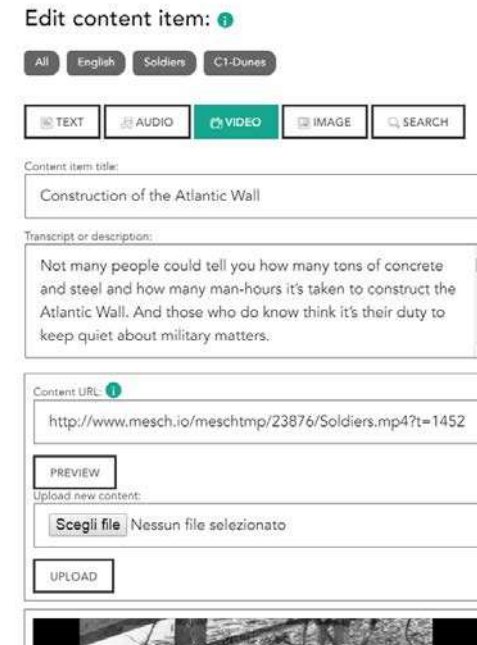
Edit content item:

All English Soldiers C1-Dunes

TEXT AUDIO VIDEO IMAGE SEARCH

Content item title:

Construction of the Atlantic Wall

Transcript or description:

Not many people could tell you how many tons of concrete and steel and how many man-hours it's taken to construct the Atlantic Wall. And those who do know think it's their duty to keep quiet about military matters.

Content URL:

http://www.mesch.io/meschtmp/23876/Soldiers.mp4?t=1452

PREVIEW

Upload new content:

Scegli file Nessun file selezionato

UPLOAD